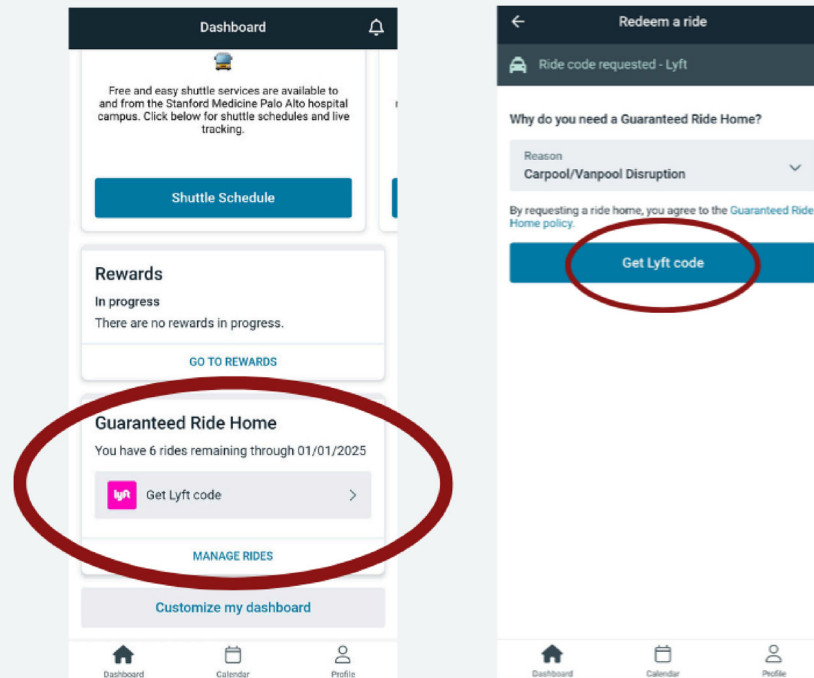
Dashboard

Free and easy shuttle services are available to and from the Stanford Medicine Palo Alto hospital campus. Click below for shuttle schedules and live tracking.

Shuttle Schedule

Rewards

In progress

There are no rewards in progress.

GO TO REWARDS

Guaranteed Ride Home

You have 6 rides remaining through 01/01/2025

lyft Get Lyft code

MANAGE RIDES

Customize my dashboard

Dashboard Calendar Profile

Redeem a ride

Ride code requested - Lyft

Why do you need a Guaranteed Ride Home?

Reason

Carpool/Vanpool Disruption

By requesting a ride home, you agree to the Guaranteed Ride Home policy.

Get Lyft code

Dashboard Calendar Profile